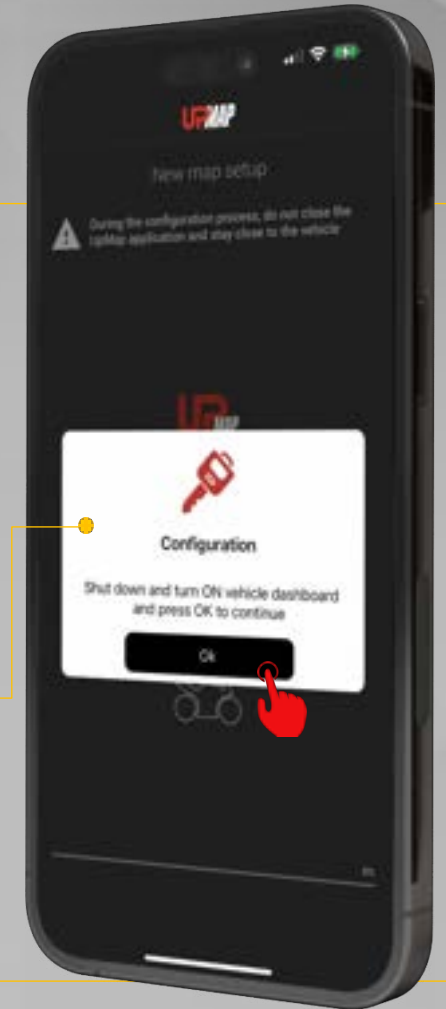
UPMAP

New map setup

During the configuration process, do not close the UpMap application and stay close to the vehicle

Configuration

Shut down and turn ON vehicle dashboard and press OK to continue

Ok